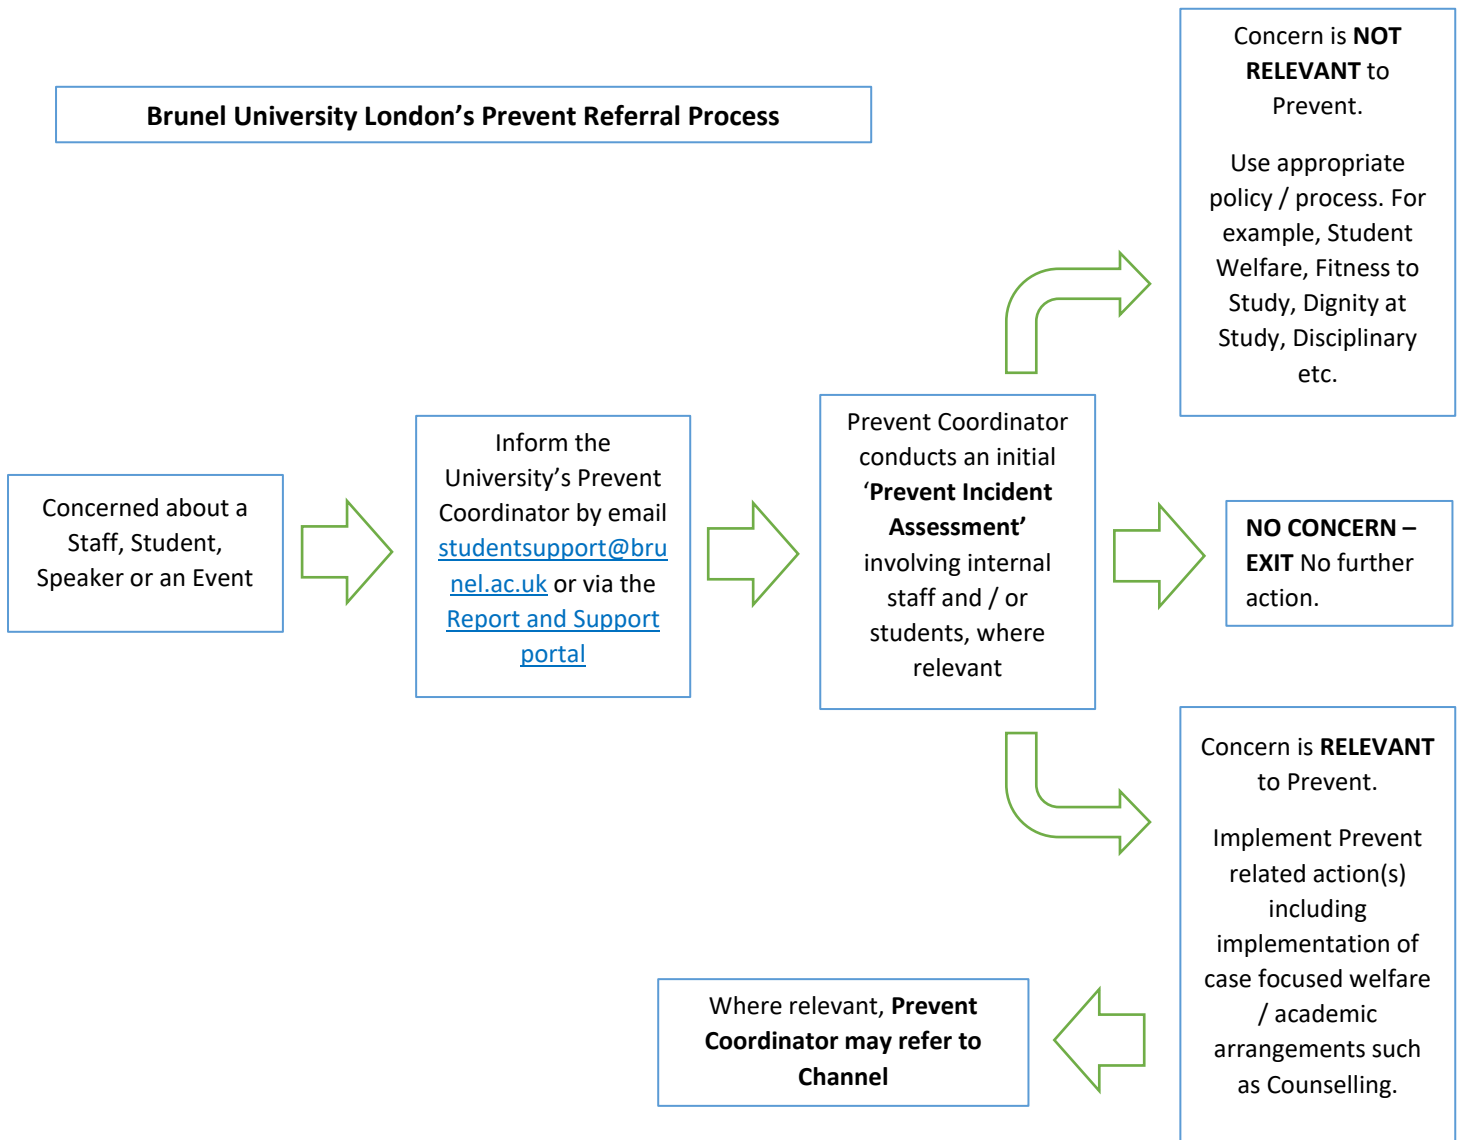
Brunel University London's Prevent Referral Process

Concerned about a Staff, Student, Speaker or an Event

Inform the University's Prevent Coordinator by email studentsupport@brunel.ac.uk or via the Report and Support portal

Prevent Coordinator conducts an initial '**Prevent Incident Assessment'** involving internal staff and / or students, where relevant

Concern is **NOT RELEVANT** to Prevent.

Use appropriate policy / process. For example, Student Welfare, Fitness to Study, Dignity at Study, Disciplinary etc.

**NO CONCERN – EXIT** No further action.

Concern is **RELEVANT** to Prevent.

Implement Prevent related action(s) including implementation of case focused welfare / academic arrangements such as Counselling.

Where relevant, **Prevent Coordinator may refer to Channel**